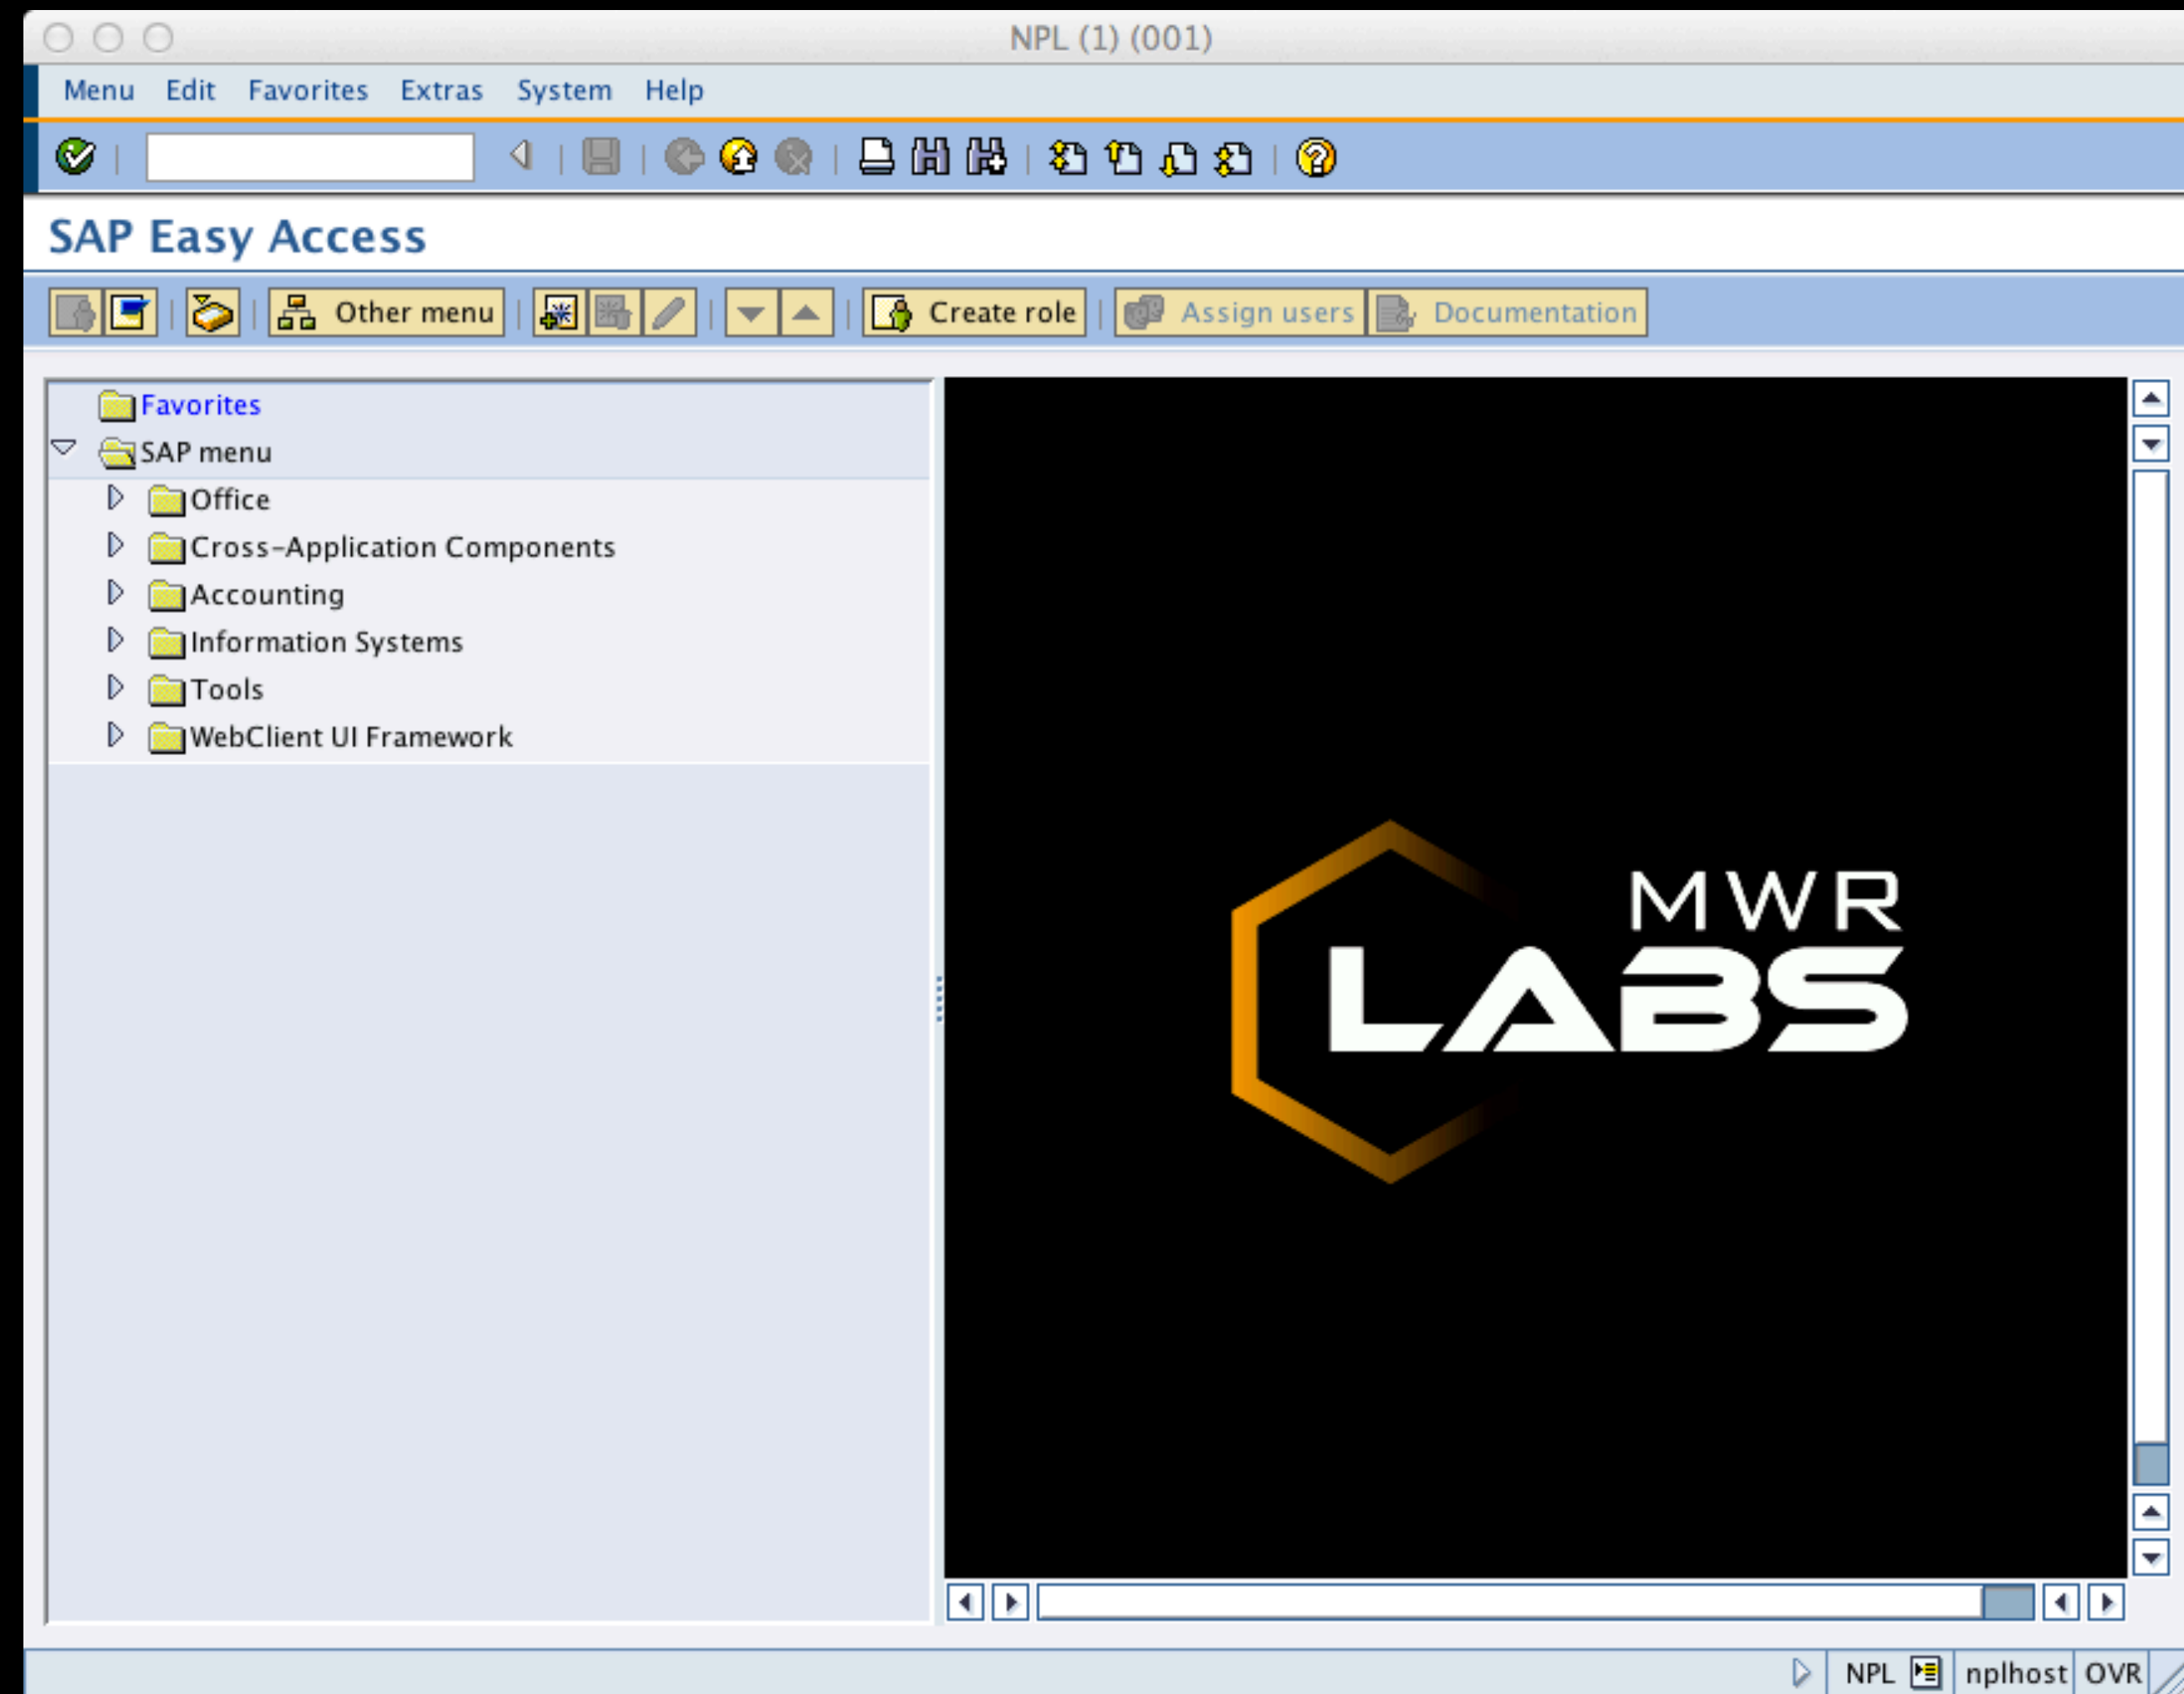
NPL (1) (001)

Menu Edit Favorites Extras System Help

SAP Easy Access

Other menu Create role Assign users Documentation

Favorites
SAP menu
Office
Cross-Application Components
Accounting
Information Systems
Tools
WebClient UI Framework

MWR
LABS

NPL nplhost OVR